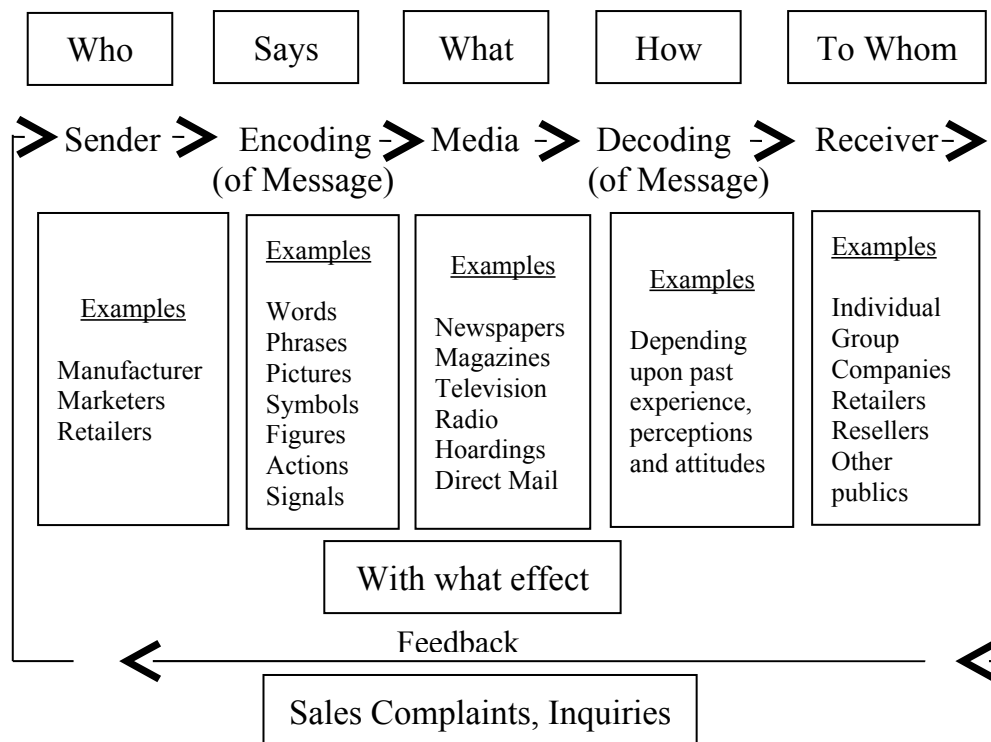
Who

Says

What

How

To Whom

Sender

Encoding (of Message)

Media

Decoding (of Message)

Receiver

Examples

Manufacturer
Marketers
Retailers

Examples

Words
Phrases
Pictures
Symbols
Figures
Actions
Signals

Examples

Newspapers
Magazines
Television
Radio
Hoardings
Direct Mail

Examples

Depending upon past experience, perceptions and attitudes

Examples

Individual
Group
Companies
Retailers
Resellers
Other publics

With what effect

Feedback

Sales Complaints, Inquiries